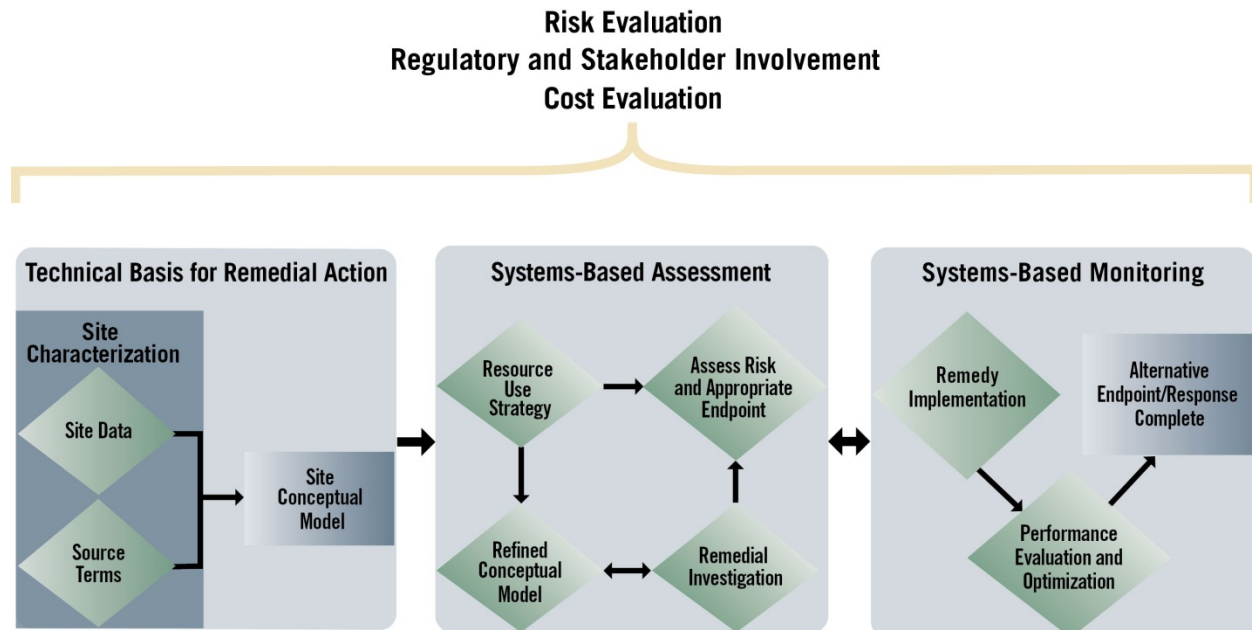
Risk Evaluation
Regulatory and Stakeholder Involvement
Cost Evaluation

Technical Basis for Remedial Action

Site Characterization

Site Data

Source Terms

Site Conceptual Model

Systems-Based Assessment

Resource Use Strategy

Assess Risk and Appropriate Endpoint

Refined Conceptual Model

Remedial Investigation

Systems-Based Monitoring

Remedy Implementation

Alternative Endpoint/Response Complete

Performance Evaluation and Optimization